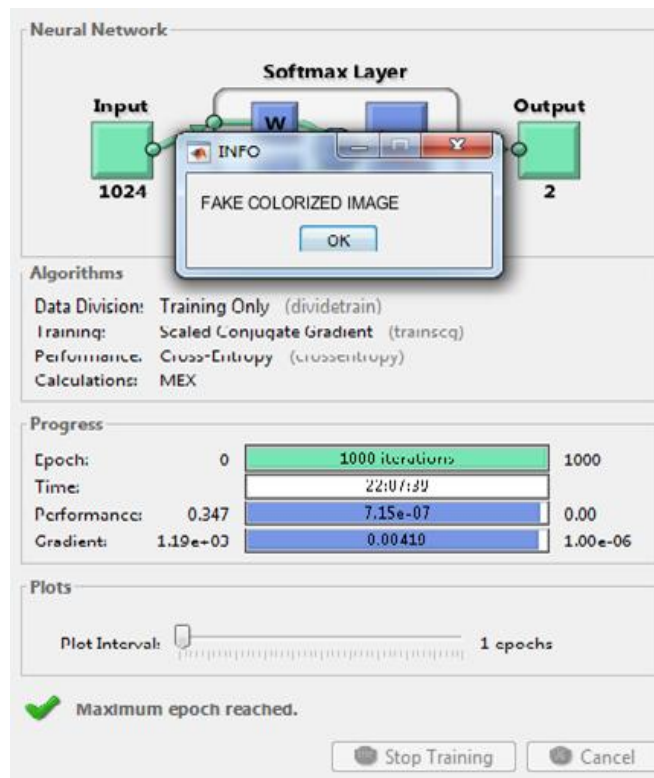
Neural Network

Softmax Layer

Input

W

Output

1024

2

INFO

FAKE COLORIZED IMAGE

OK

Algorithms

Data Division: Training Only (dividetrain)
Training: Scaled Conjugate Gradient (trainscg)
Performance: Cross-Entropy (crossentropy)
Calculations: MEX

Progress

| Epoch: | 0 | 1000 iterations | 1000 |
|---|---|---|---|
| Time: | | 22:07:39 | |
| Performance: | 0.347 | 7.15e-07 | 0.00 |
| Gradient: | 1.19e+03 | 0.00410 | 1.00e-06 |

Plots

Plot Interval: 1 epochs

Maximum epoch reached.

Stop Training

Cancel